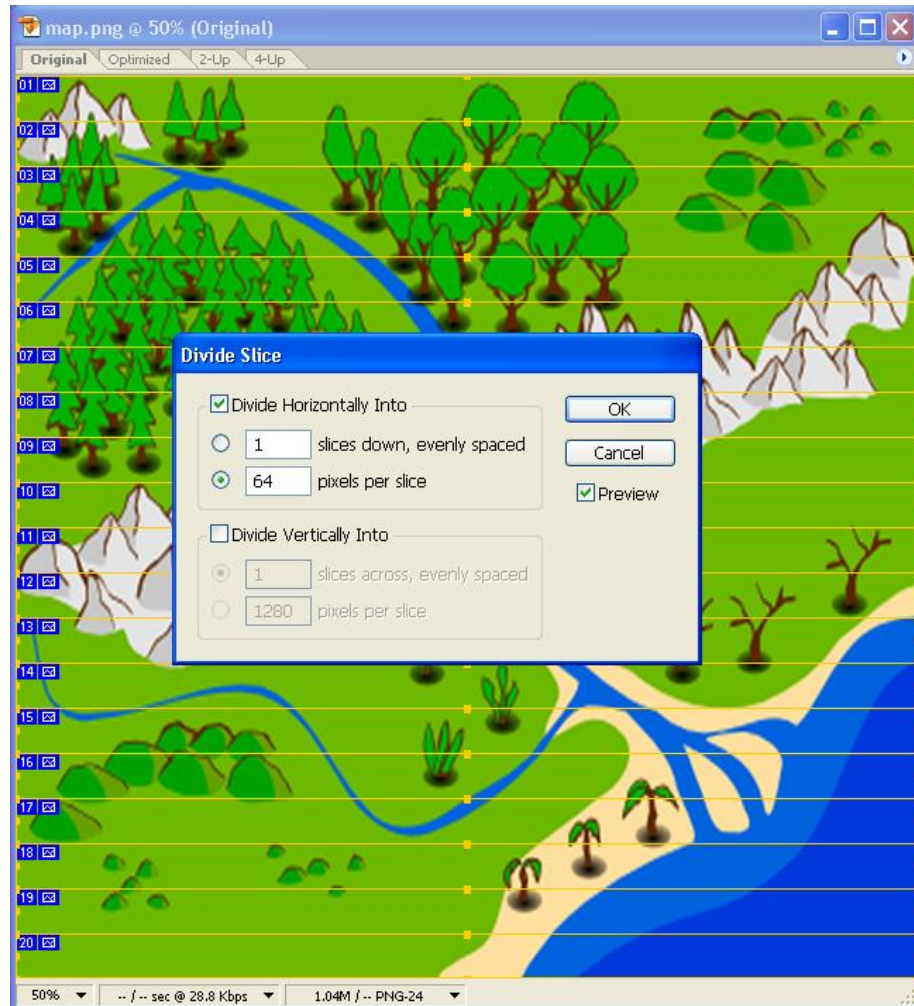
map.png @ 50% (Original)

Original Optimized 2-Up 4-Up

01
02
03
04
05
06
07
08
09
10
11
12
13
14
15
16
17
18
19
20

Divide Slice

Divide Horizontally Into

1 slices down, evenly spaced

64 pixels per slice

Divide Vertically Into

1 slices across, evenly spaced

1280 pixels per slice

OK

Cancel

Preview

50%

-- / -- sec @ 28.8 Kbps

1.04M / -- PNG-24